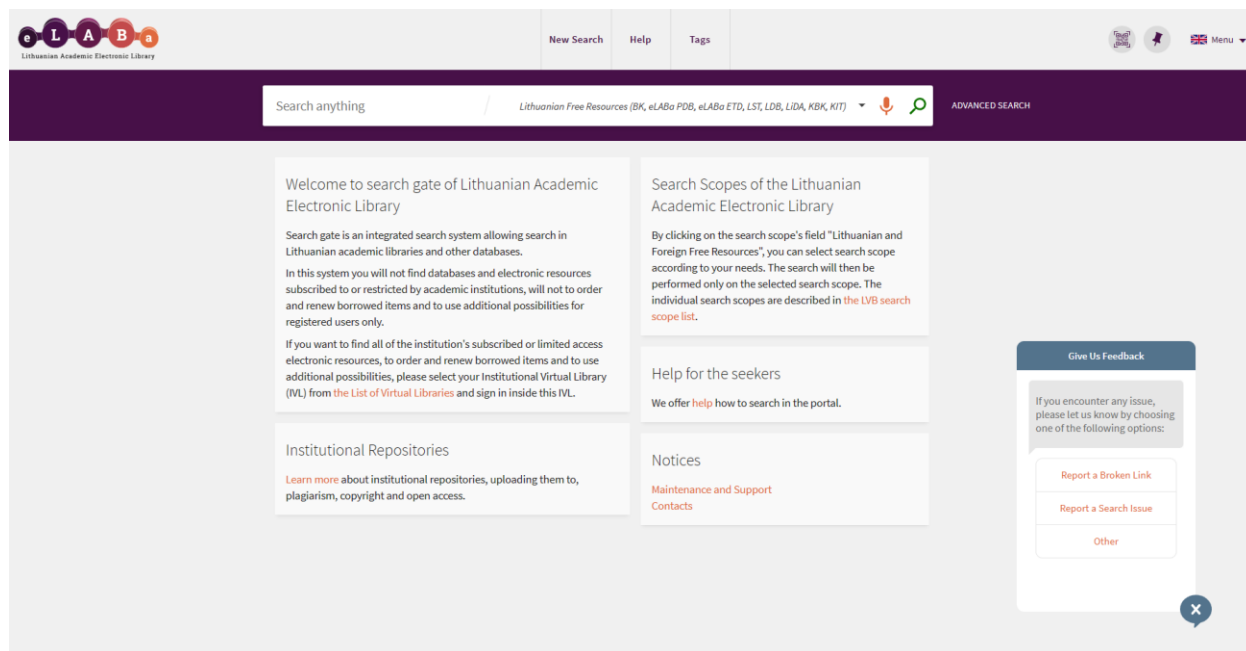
e L A B a
Lithuanian Academic Electronic Library

New Search | Help | Tags

Menu

Search anything
Lithuanian Free Resources (BK, eLABa PDB, eLABa ETD, LST, LDB, LiDA, KBK, KIT)
ADVANCED SEARCH

Welcome to search gate of Lithuanian Academic Electronic Library

Search gate is an integrated search system allowing search in Lithuanian academic libraries and other databases.

In this system you will not find databases and electronic resources subscribed to or restricted by academic institutions, will not to order and renew borrowed items and to use additional possibilities for registered users only.

If you want to find all of the institution's subscribed or limited access electronic resources, to order and renew borrowed items and to use additional possibilities, please select your Institutional Virtual Library (IVL) from the List of Virtual Libraries and sign in inside this IVL.

Institutional Repositories

Learn more about institutional repositories, uploading them to, plagiarism, copyright and open access.

Search Scopes of the Lithuanian Academic Electronic Library

By clicking on the search scope's field "Lithuanian and Foreign Free Resources", you can select search scope according to your needs. The search will then be performed only on the selected search scope. The individual search scopes are described in the LVB search scope list.

Help for the seekers

We offer help how to search in the portal.

Notices

Maintenance and Support
Contacts

Give Us Feedback

If you encounter any issue, please let us know by choosing one of the following options:

Report a Broken Link
Report a Search Issue
Other